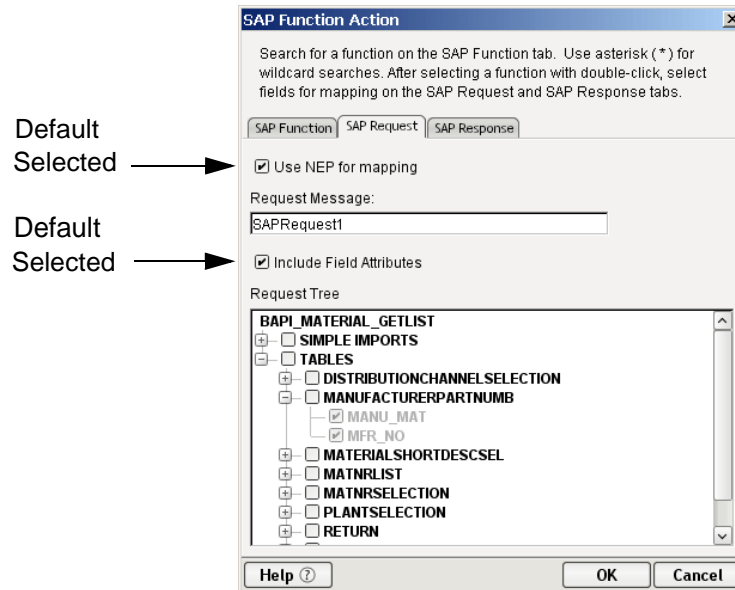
SAP Function Action

Search for a function on the SAP Function tab. Use asterisk (*) for wildcard searches. After selecting a function with double-click, select fields for mapping on the SAP Request and SAP Response tabs.

SAP Function | SAP Request | SAP Response

Default Selected

Use NEP for mapping

Request Message:

SAPRequest1

Default Selected

Include Field Attributes

Request Tree

BAPI_MATERIAL_GETLIST
SIMPLE IMPORTS
TABLES
DISTRIBUTIONCHANNELSELECTION
MANUFACTURERPARTNUMB
MANU_MAT
MFR_NO
MATERIALSHORTDESCSEL
MATNRLIST
MATNRSELECTION
PLANTSELECTION
RETURN

Help ⑦ | OK | Cancel